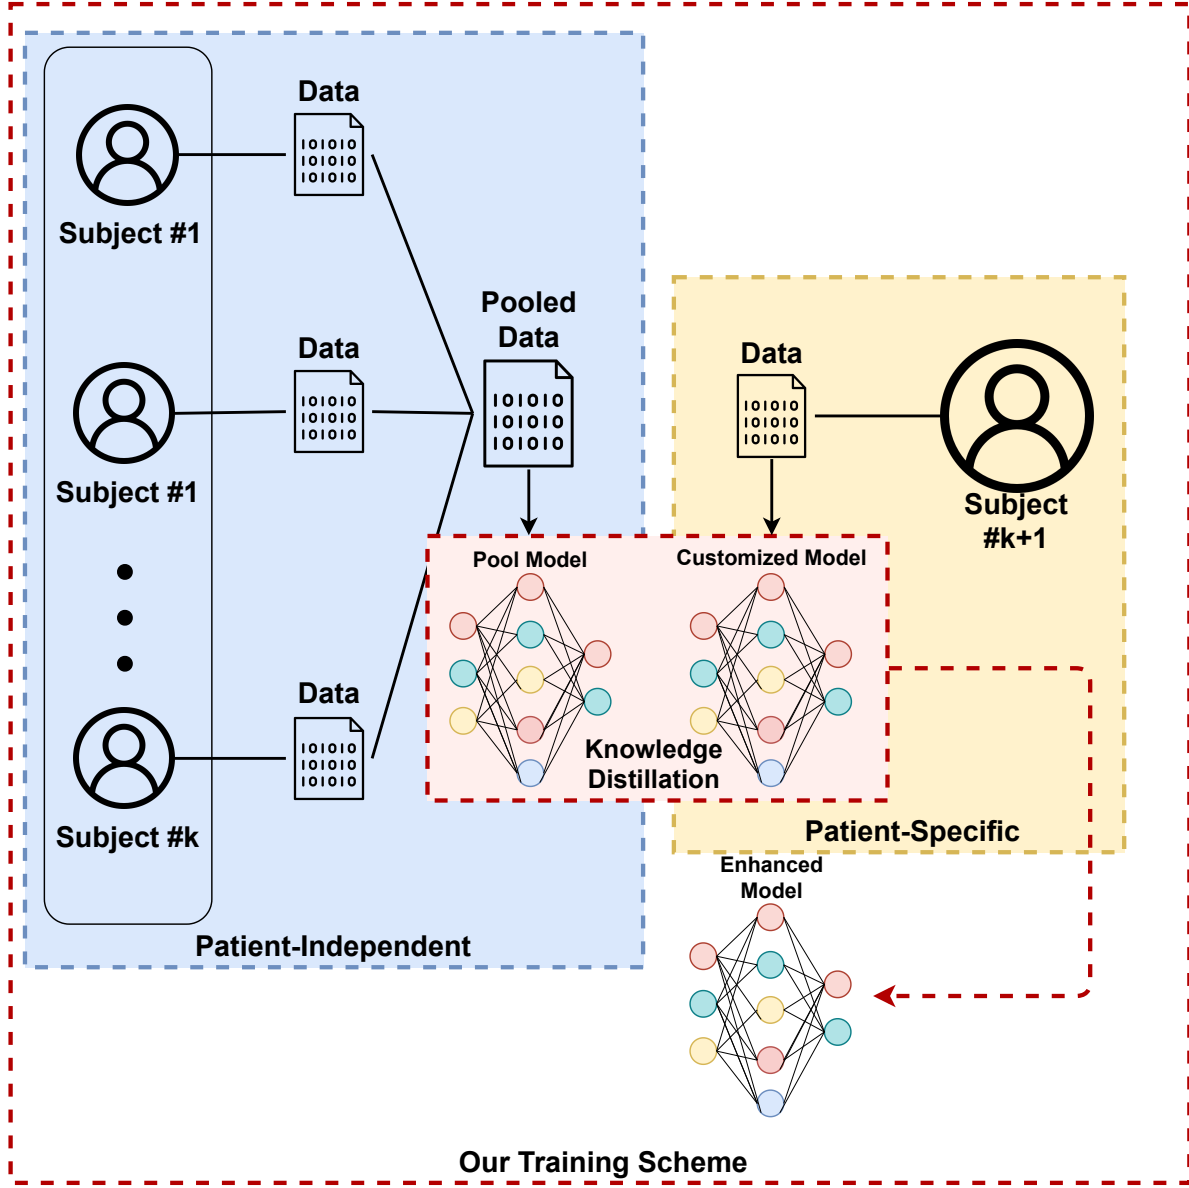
Data

101010
101010
101010

Subject #1

Data

101010
101010
101010

Subject #1

Data

101010
101010
101010

Subject #k

Pooled Data

101010
101010
101010

Data

101010
101010
101010

Subject #k+1

Pool Model

Customized Model

Knowledge Distillation

Patient-Specific

Patient-Independent

Enhanced Model

Our Training Scheme